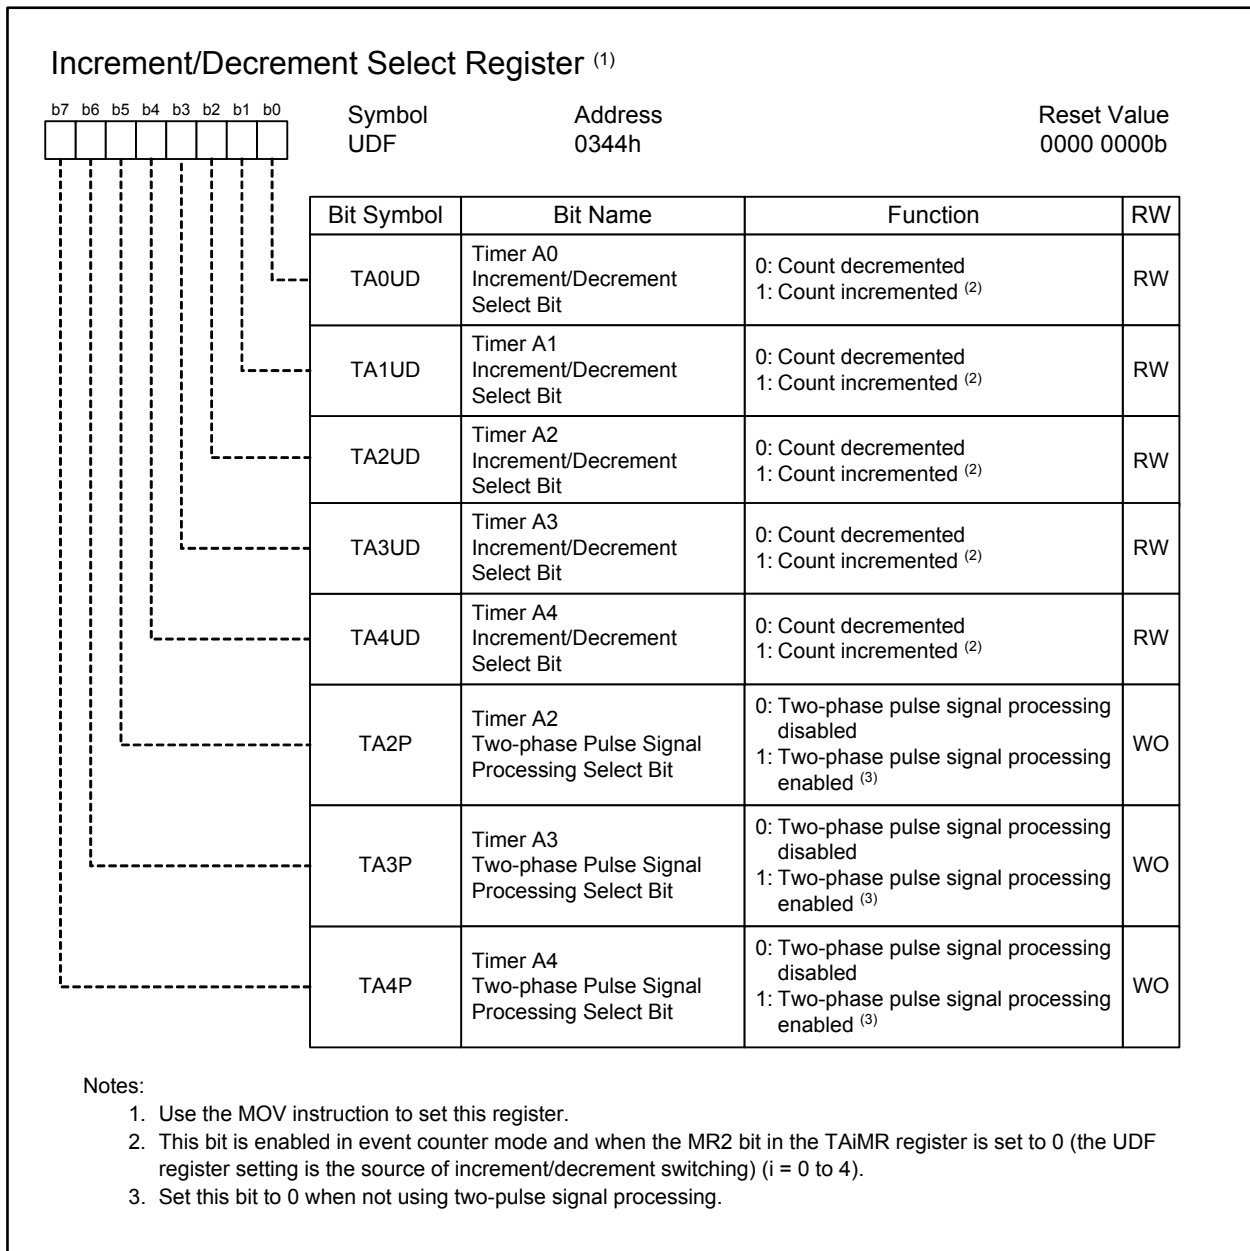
Increment/Decrement Select Register $^{(1)}$

b7 b6 b5 b4 b3 b2 b1 b0

Symbol
UDF

Address
0344h

Reset Value
0000 0000b

| Bit Symbol | Bit Name | Function | RW |
|---|---|---|---|
| TA0UD | Timer A0 Increment/Decrement Select Bit | 0: Count decremented<br>1: Count incremented $^{(2)}$ | RW |
| TA1UD | Timer A1 Increment/Decrement Select Bit | 0: Count decremented<br>1: Count incremented $^{(2)}$ | RW |
| TA2UD | Timer A2 Increment/Decrement Select Bit | 0: Count decremented<br>1: Count incremented $^{(2)}$ | RW |
| TA3UD | Timer A3 Increment/Decrement Select Bit | 0: Count decremented<br>1: Count incremented $^{(2)}$ | RW |
| TA4UD | Timer A4 Increment/Decrement Select Bit | 0: Count decremented<br>1: Count incremented $^{(2)}$ | RW |
| TA2P | Timer A2 Two-phase Pulse Signal Processing Select Bit | 0: Two-phase pulse signal processing disabled<br>1: Two-phase pulse signal processing enabled $^{(3)}$ | WO |
| TA3P | Timer A3 Two-phase Pulse Signal Processing Select Bit | 0: Two-phase pulse signal processing disabled<br>1: Two-phase pulse signal processing enabled $^{(3)}$ | WO |
| TA4P | Timer A4 Two-phase Pulse Signal Processing Select Bit | 0: Two-phase pulse signal processing disabled<br>1: Two-phase pulse signal processing enabled $^{(3)}$ | WO |

Notes:
1. Use the MOV instruction to set this register.
2. This bit is enabled in event counter mode and when the MR2 bit in the TAiMR register is set to 0 (the UDF register setting is the source of increment/decrement switching) (i = 0 to 4).
3. Set this bit to 0 when not using two-pulse signal processing.